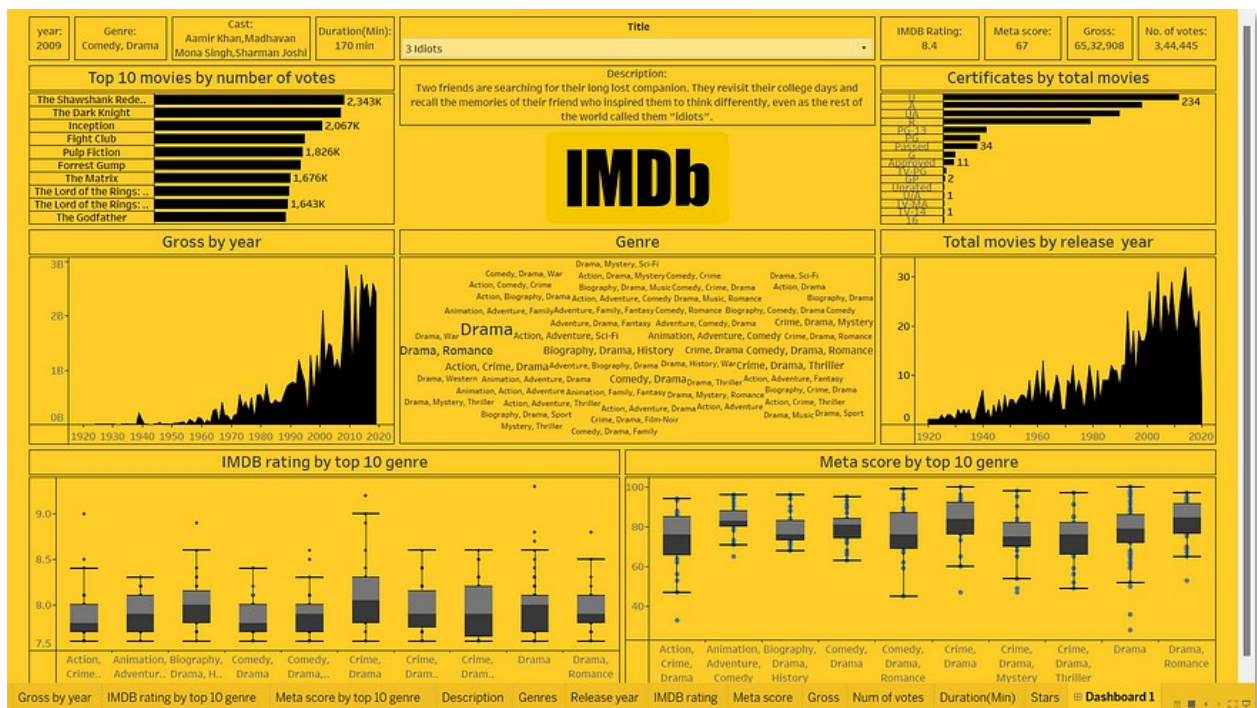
year: 2009

Genre: Comedy, Drama

Cast: Aamir Khan,Madhavan Mona Singh,Sharman Joshi

Duration(Min): 170 min

Title

3 Idiots

IMDB Rating: 8.4

Meta score: 67

Gross: 65,32,908

No. of votes: 3,44,445

Top 10 movies by number of votes

| Movie | Votes |
|---|---|
| The Shawshank Rede.. | 2,343K |
| The Dark Knight | |
| Inception | 2,067K |
| Fight Club | |
| Pulp Fiction | 1,826K |
| Forrest Gump | |
| The Matrix | 1,676K |
| The Lord of the Rings: .. | |
| The Lord of the Rings: .. | 1,643K |
| The Godfather | |

Description:
Two friends are searching for their long lost companion. They revisit their college days and recall the memories of their friend who inspired them to think differently, even as the rest of the world called them "idiots".

IMDb

Certificates by total movies

| Certificate | Total |
|---|---|
| U | 234 |
| A | |
| UA | |
| R | |
| PG-13 | |
| PG | |
| Passed | 34 |
| G | |
| Approved | 11 |
| TV-PG | |
| GP | 2 |
| Unrated | |
| U/A | 1 |
| TV-MA | |
| TV-14 | 1 |
| 16 | |

Gross by year

3B 2B 1B 0B
1920 1930 1940 1950 1960 1970 1980 1990 2000 2010 2020

Genre

Drama, Mystery, Sci-Fi Comedy, Drama, War Action, Drama, Mystery Comedy, Crime Drama, Sci-Fi Action, Comedy, Crime Biography, Drama, Music Comedy, Crime, Drama Action, Drama Action, Biography, Drama Action, Adventure, Comedy Drama, Music, Romance Biography, Drama Animation, Adventure, Family Adventure, Family, Fantasy Comedy, Romance Biography, Comedy, Drama Comedy Adventure, Drama, Fantasy Adventure, Comedy, Drama Crime, Drama, Mystery Drama, War Drama Action, Adventure, Sci-Fi Animation, Adventure, Comedy Crime, Drama, Romance Drama, Romance Biography, Drama, History Crime, Drama Comedy, Drama, Romance Action, Crime, Drama Adventure, Biography, Drama Drama, History, War Crime, Drama, Thriller Drama, Western Animation, Adventure, Drama Comedy, Drama Drama, Thriller Action, Adventure, Fantasy Animation, Action, Adventure Animation, Family, Fantasy Drama, Mystery, Romance Biography, Crime, Drama Drama, Mystery, Thriller Action, Adventure, Thriller Action, Crime, Thriller Biography, Drama, Sport Action, Adventure, Drama Action, Adventure Drama, Music Drama, Sport Crime, Drama, Film-Noir Mystery, Thriller Comedy, Drama, Family

Total movies by release year

30 20 10 0
1920 1940 1960 1980 2000 2020

IMDB rating by top 10 genre

9.0 8.5 8.0 7.5
Action, Crime... Animation, Adventur... Biography, Drama, H... Comedy, Drama Comedy, Drama,... Crime, Drama Crime, Dram... Crime, Dram... Drama Drama, Romance

Meta score by top 10 genre

100 80 60 40
Action, Crime, Drama Animation, Adventure, Comedy Biography, Drama, History Comedy, Drama Comedy, Drama, Romance Crime, Drama Crime, Drama, Mystery Crime, Drama, Thriller Drama Drama, Romance

Gross by year | IMDB rating by top 10 genre | Meta score by top 10 genre | Description | Genres | Release year | IMDB rating | Meta score | Gross | Num of votes | Duration(Min) | Stars | Dashboard 1